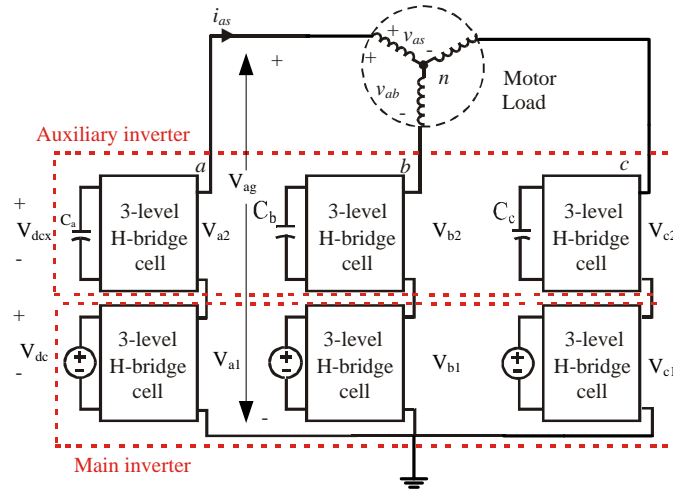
$i_{as}$

+

+ $v_{as}$ -

+ $v_{ab}$ -

$n$

Motor Load

Auxiliary inverter

$a$

$b$

$c$

+ $V_{dcx}$ -

$C_a$

3-level H-bridge cell

$V_{ag}$

$V_{a2}$

$C_b$

3-level H-bridge cell

$V_{b2}$

$C_c$

3-level H-bridge cell

$V_{c2}$

+ $V_{dc}$ -

3-level H-bridge cell

$V_{a1}$

3-level H-bridge cell

$V_{b1}$

3-level H-bridge cell

$V_{c1}$

-

Main inverter